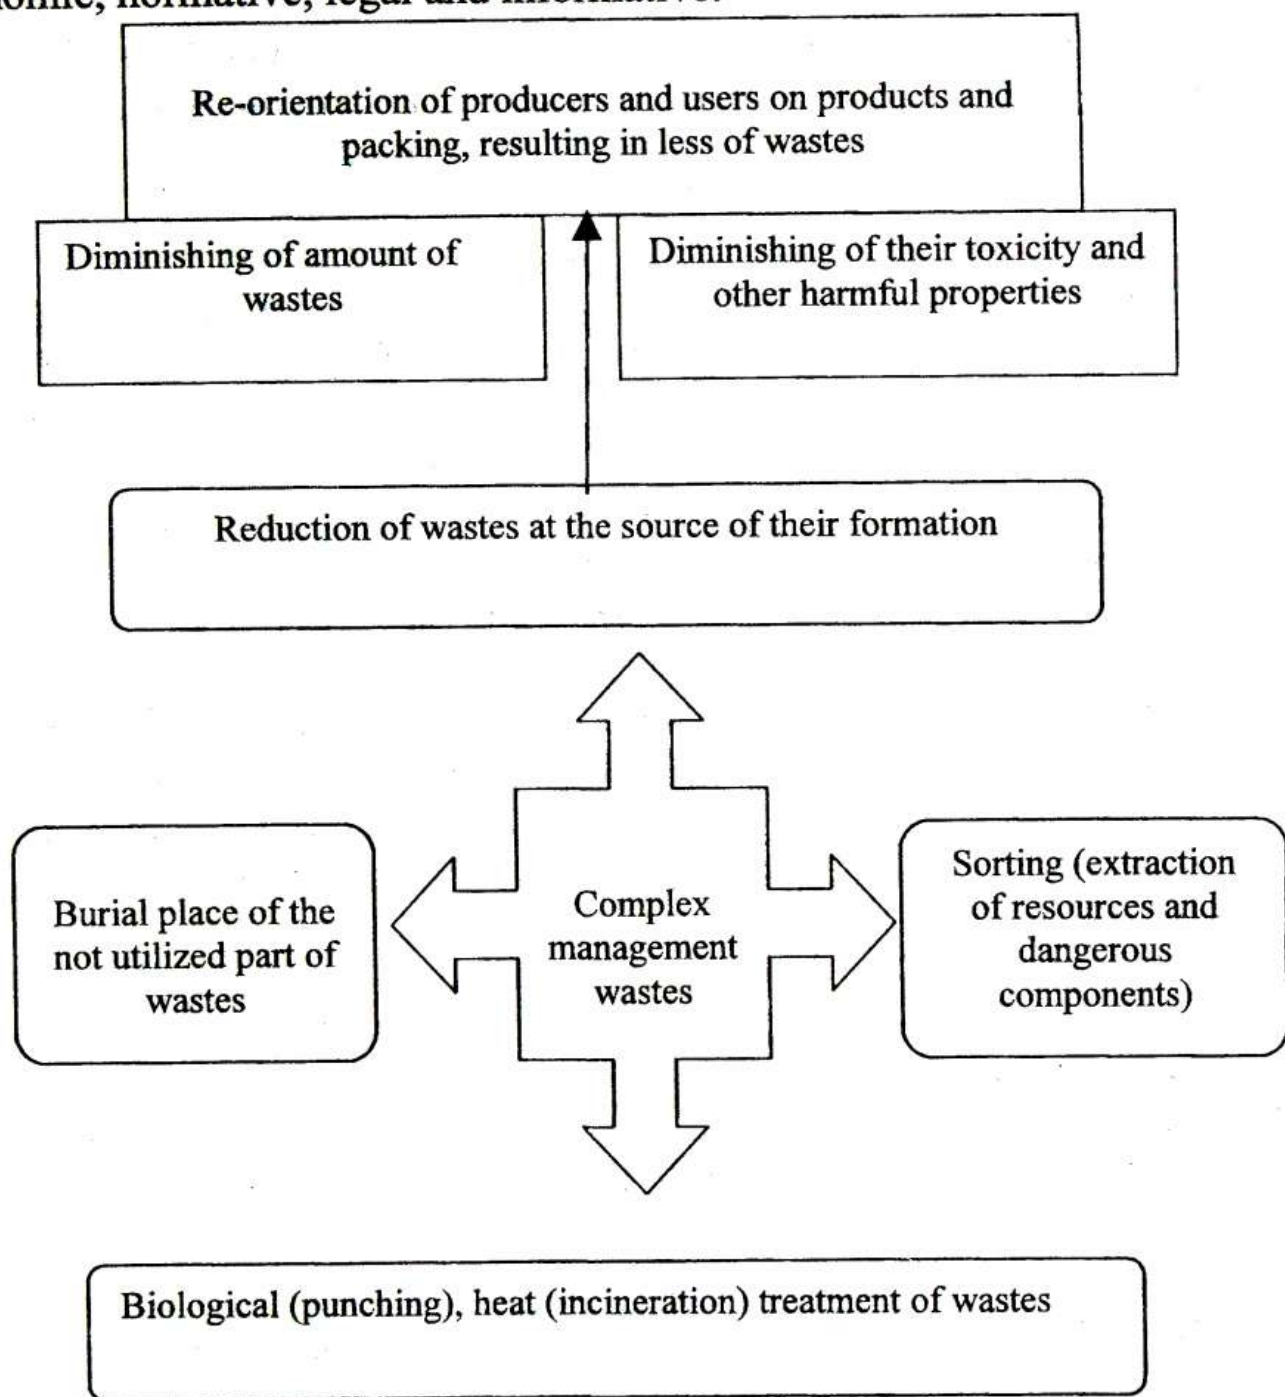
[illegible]omic, normative, legal and informative.

Re-orientation of producers and users on products and packing, resulting in less of wastes

Diminishing of amount of wastes

Diminishing of their toxicity and other harmful properties

Reduction of wastes at the source of their formation

Burial place of the not utilized part of wastes

Complex management wastes

Sorting (extraction of resources and dangerous components)

Biological (punching), heat (incineration) treatment of wastes